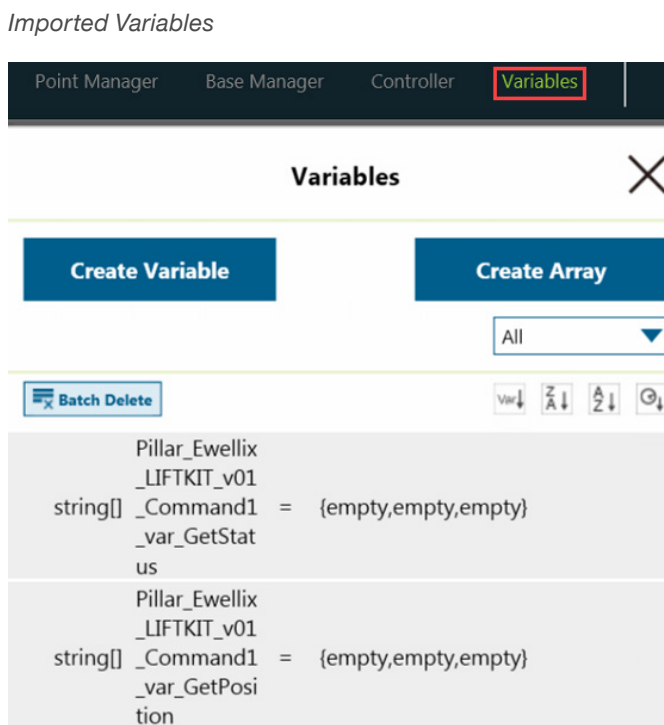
Imported Variables

Point Manager Base Manager Controller Variables

Variables

Create Variable

Create Array

All

Batch Delete

Var Z A A Z

string[] Pillar_Ewellix_LIFTKIT_v01_Command1_var_GetStatus = {empty,empty,empty}

string[] Pillar_Ewellix_LIFTKIT_v01_Command1_var_GetPosition = {empty,empty,empty}